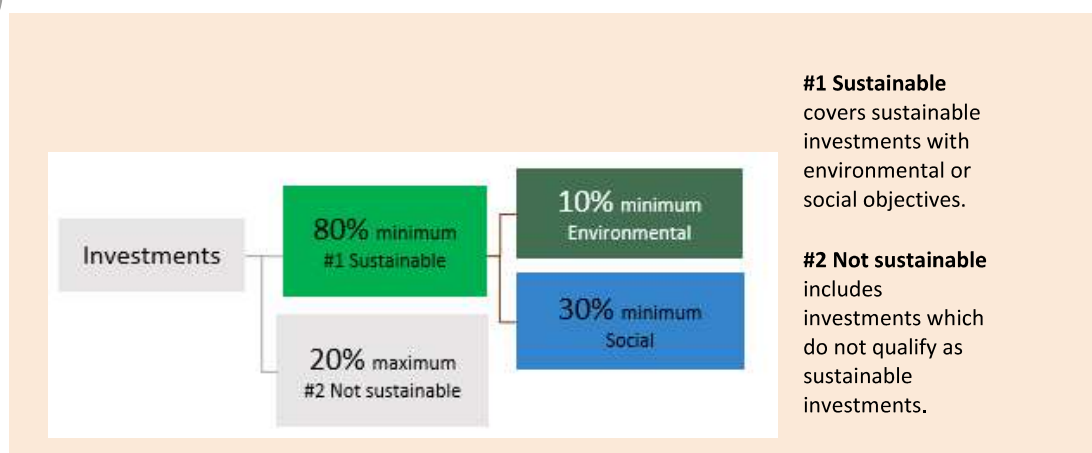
Investments

80% minimum
#1 Sustainable

20% maximum
#2 Not sustainable

10% minimum
Environmental

30% minimum
Social

**#1 Sustainable** covers sustainable investments with environmental or social objectives.

**#2 Not sustainable** includes investments which do not qualify as sustainable investments.